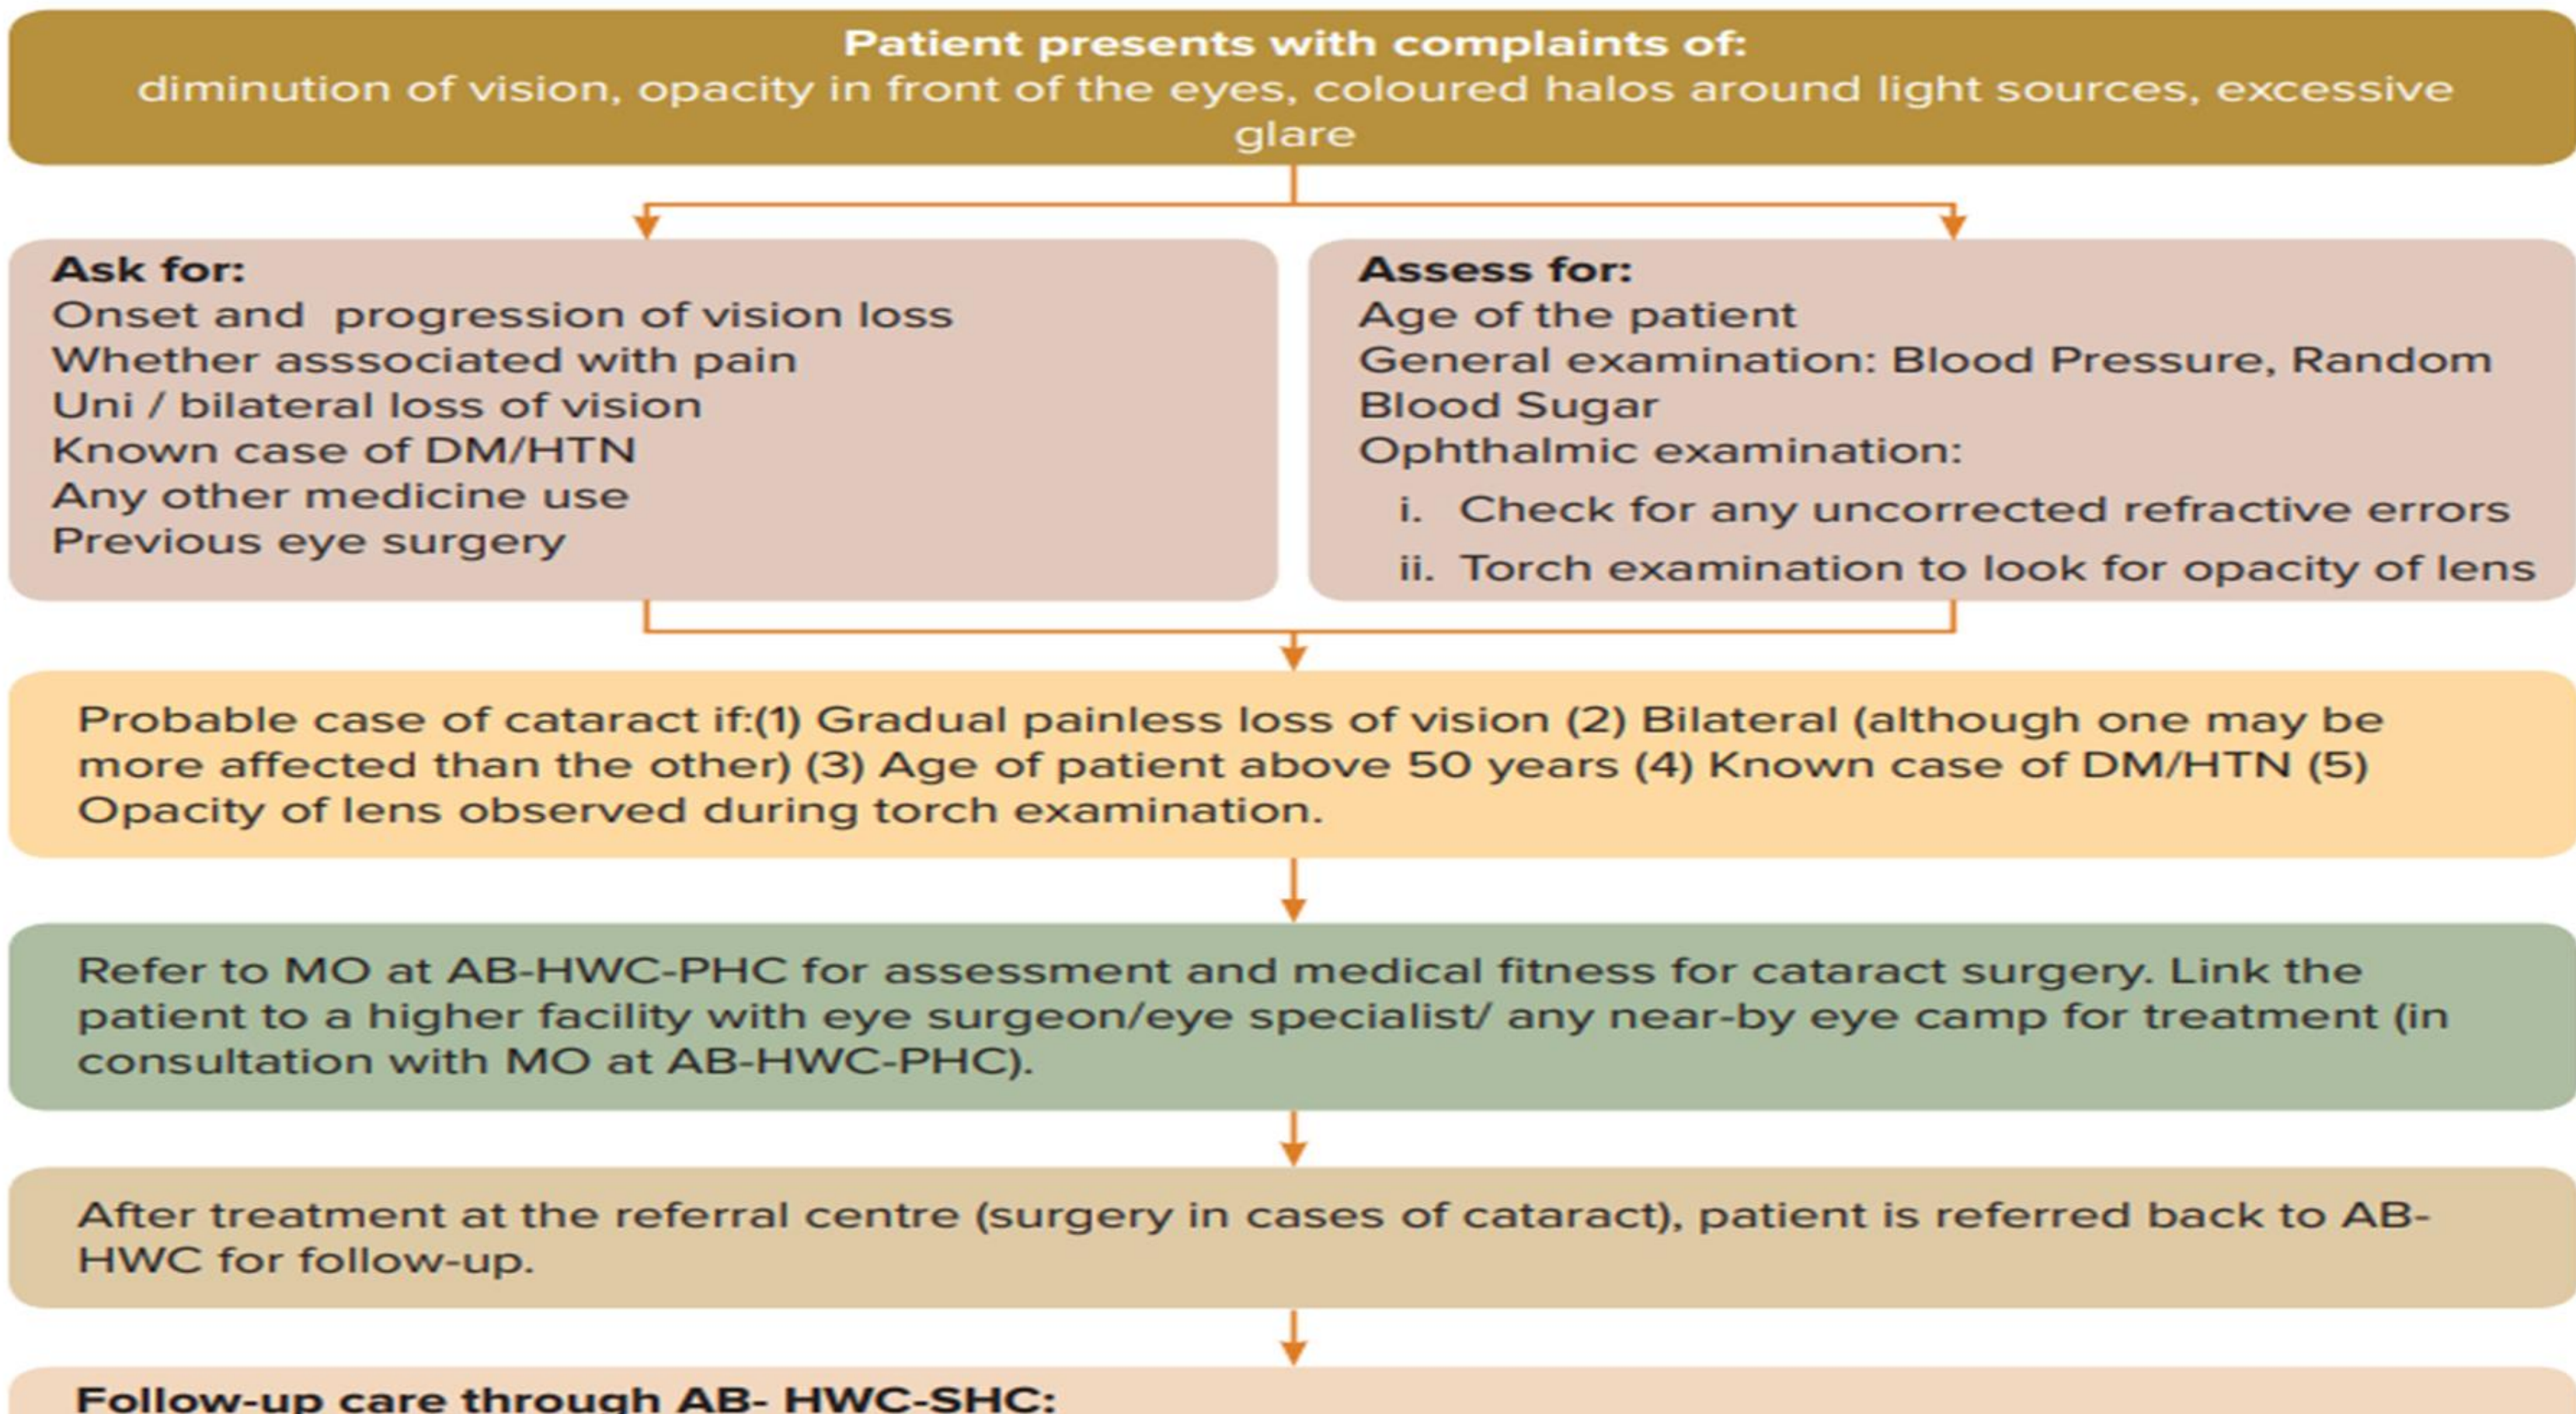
Patient presents with complaints of:
diminution of vision, opacity in front of the eyes, coloured halos around light sources, excessive glare

Ask for:
Onset and progression of vision loss
Whether asssociated with pain
Uni / bilateral loss of vision
Known case of DM/HTN
Any other medicine use
Previous eye surgery

Assess for:
Age of the patient
General examination: Blood Pressure, Random Blood Sugar
Ophthalmic examination:
i. Check for any uncorrected refractive errors
ii. Torch examination to look for opacity of lens

Probable case of cataract if:(1) Gradual painless loss of vision (2) Bilateral (although one may be more affected than the other) (3) Age of patient above 50 years (4) Known case of DM/HTN (5) Opacity of lens observed during torch examination.

Refer to MO at AB-HWC-PHC for assessment and medical fitness for cataract surgery. Link the patient to a higher facility with eye surgeon/eye specialist/ any near-by eye camp for treatment (in consultation with MO at AB-HWC-PHC).

After treatment at the referral centre (surgery in cases of cataract), patient is referred back to AB-HWC for follow-up.

Follow-up care through AB- HWC-SHC: